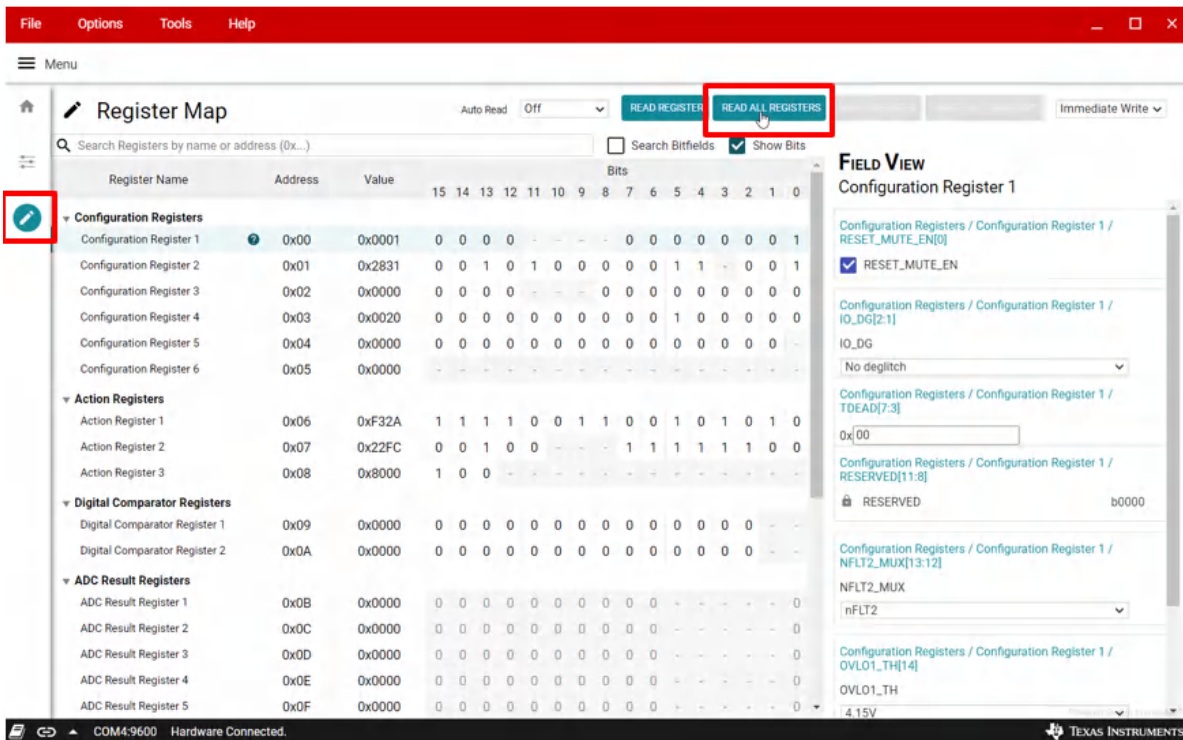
File Options Tools Help

Menu

Register Map

Auto Read Off READ REGISTER READ ALL REGISTERS Immediate Write

Search Registers by name or address (0x...) Search Bitfields Show Bits

| Register Name | Address | Value | 15 | 14 | 13 | 12 | 11 | 10 | 9 | 8 | 7 | 6 | 5 | 4 | 3 | 2 | 1 | 0 |
|---|---|---|---|---|---|---|---|---|---|---|---|---|---|---|---|---|---|---|
| Configuration Registers | | | | | | | | | | | | | | | | | | |
| Configuration Register 1 | 0x00 | 0x0001 | 0 | 0 | 0 | 0 | - | - | - | - | 0 | 0 | 0 | 0 | 0 | 0 | 0 | 1 |
| Configuration Register 2 | 0x01 | 0x2831 | 0 | 0 | 1 | 0 | 1 | 0 | 0 | 0 | 0 | 0 | 1 | 1 | - | 0 | 0 | 1 |
| Configuration Register 3 | 0x02 | 0x0000 | 0 | 0 | 0 | 0 | - | - | - | 0 | 0 | 0 | 0 | 0 | 0 | 0 | 0 | 0 |
| Configuration Register 4 | 0x03 | 0x0020 | 0 | 0 | 0 | 0 | 0 | 0 | 0 | 0 | 0 | 0 | 1 | 0 | 0 | 0 | 0 | 0 |
| Configuration Register 5 | 0x04 | 0x0000 | 0 | 0 | 0 | 0 | 0 | 0 | 0 | 0 | 0 | 0 | 0 | 0 | 0 | 0 | 0 | - |
| Configuration Register 6 | 0x05 | 0x0000 | | | | | | | | | | | | | | | | |
| Action Registers | | | | | | | | | | | | | | | | | | |
| Action Register 1 | 0x06 | 0xF32A | 1 | 1 | 1 | 1 | 0 | 0 | 1 | 1 | 0 | 0 | 1 | 0 | 1 | 0 | 1 | 0 |
| Action Register 2 | 0x07 | 0x22FC | 0 | 0 | 1 | 0 | 0 | - | - | - | 1 | 1 | 1 | 1 | 1 | 1 | 0 | 0 |
| Action Register 3 | 0x08 | 0x8000 | 1 | 0 | 0 | | | | | | | | | | | | | |
| Digital Comparator Registers | | | | | | | | | | | | | | | | | | |
| Digital Comparator Register 1 | 0x09 | 0x0000 | 0 | 0 | 0 | 0 | 0 | 0 | 0 | 0 | 0 | 0 | 0 | 0 | 0 | - | - | - |
| Digital Comparator Register 2 | 0x0A | 0x0000 | 0 | 0 | 0 | 0 | 0 | 0 | 0 | 0 | 0 | 0 | 0 | 0 | 0 | - | - | - |
| ADC Result Registers | | | | | | | | | | | | | | | | | | |
| ADC Result Register 1 | 0x0B | 0x0000 | 0 | 0 | 0 | 0 | 0 | 0 | 0 | 0 | 0 | 0 | - | - | - | - | - | 0 |
| ADC Result Register 2 | 0x0C | 0x0000 | 0 | 0 | 0 | 0 | 0 | 0 | 0 | 0 | 0 | 0 | - | - | - | - | - | 0 |
| ADC Result Register 3 | 0x0D | 0x0000 | 0 | 0 | 0 | 0 | 0 | 0 | 0 | 0 | 0 | 0 | - | - | - | - | - | 0 |
| ADC Result Register 4 | 0x0E | 0x0000 | 0 | 0 | 0 | 0 | 0 | 0 | 0 | 0 | 0 | 0 | - | - | - | - | - | 0 |
| ADC Result Register 5 | 0x0F | 0x0000 | 0 | 0 | 0 | 0 | 0 | 0 | 0 | 0 | 0 | 0 | - | - | - | - | - | 0 |

FIELD VIEW
Configuration Register 1

Configuration Registers / Configuration Register 1 / RESET_MUTE_EN[0]
RESET_MUTE_EN

Configuration Registers / Configuration Register 1 / IO_DG[2:1]
IO_DG
No deglitch

Configuration Registers / Configuration Register 1 / TDEAD[7:3]
0x 00

Configuration Registers / Configuration Register 1 / RESERVED[11:8]
RESERVED b0000

Configuration Registers / Configuration Register 1 / NFLT2_MUX[13:12]
NFLT2_MUX
nFLT2

Configuration Registers / Configuration Register 1 / OVLO1_TH[14]
OVLO1_TH
4.15V

COM4:9600 Hardware Connected. TEXAS INSTRUMENTS